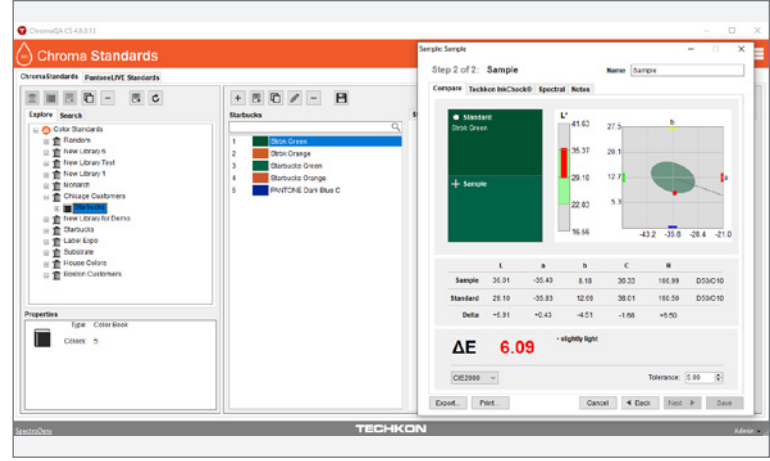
ChromaQA CS 4.8.0.13

Chroma Standards

ChromaStandards PantoneLIVE Standards

Explore Search

Color Standards
Random
New Library/s
New Library Test
New Library 1
Monarch
Chicago Customers
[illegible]
New Library for Demo
Starbucks
Label Expo
Substrate
House Colors
Boston Customers

Properties

Type: Color Book
Colors: 5

Starbucks

1 Strbk Green
2 Strbk Orange
3 Starbucks Green
4 Starbucks Orange
5 PANTONE Dark Blue C

SpectroDens

TECHKON

Admin

Sample: Sample

Step 2 of 2: Sample

Name Sample

Compare Techkon InkCheck® Spectral Notes

Standard
Strbk Green

Sample

L*
41.63
35.37
29.10
22.83
16.56

27.5
20.1
12.7
5.3
b
a
-43.2 -35.8 -28.4 -21.0

| | L | a | b | C | H | |
|---|---|---|---|---|---|---|
| Sample | 30.01 | -35.40 | 8.18 | 36.33 | 166.99 | D50/2/10 |
| Standard | 29.10 | -35.83 | 12.69 | 38.01 | 160.50 | D50/2/10 |
| Delta | +0.91 | +0.43 | -4.51 | -1.68 | +6.50 | |

ΔE 6.09 - slightly light

CIE2000

Tolerance: 5.00

Export... Print... Cancel ◄ Back Next ► Save